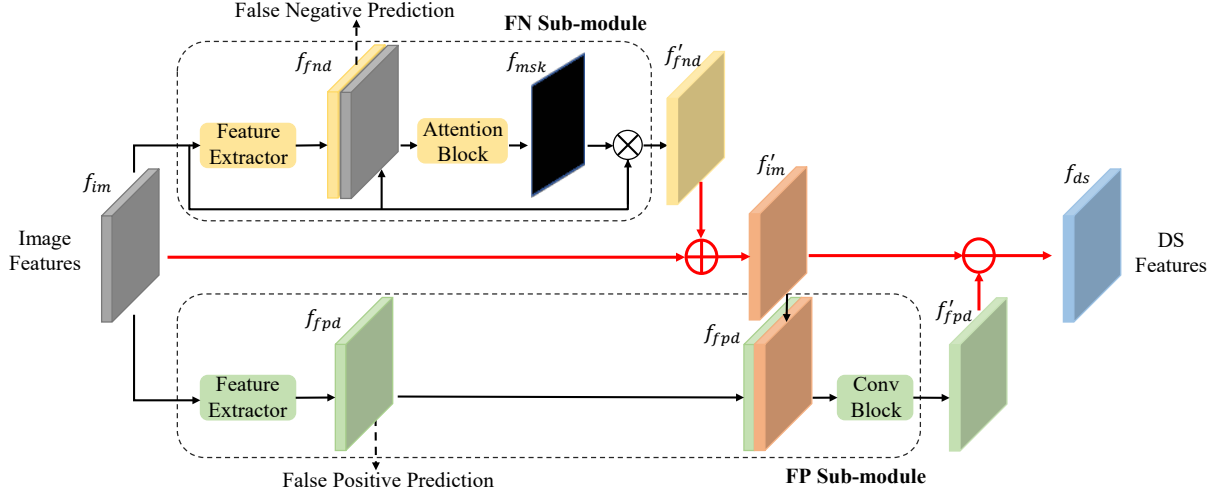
False Negative Prediction

FN Sub-module

$f_{fnd}$

$f_{msk}$

$f'_{fnd}$

Feature Extractor

Attention Block

$f_{im}$

$f'_{im}$

$f_{ds}$

Image Features

DS Features

$f_{fpd}$

$f_{fpd}$

$f'_{fpd}$

Feature Extractor

Conv Block

False Positive Prediction

FP Sub-module